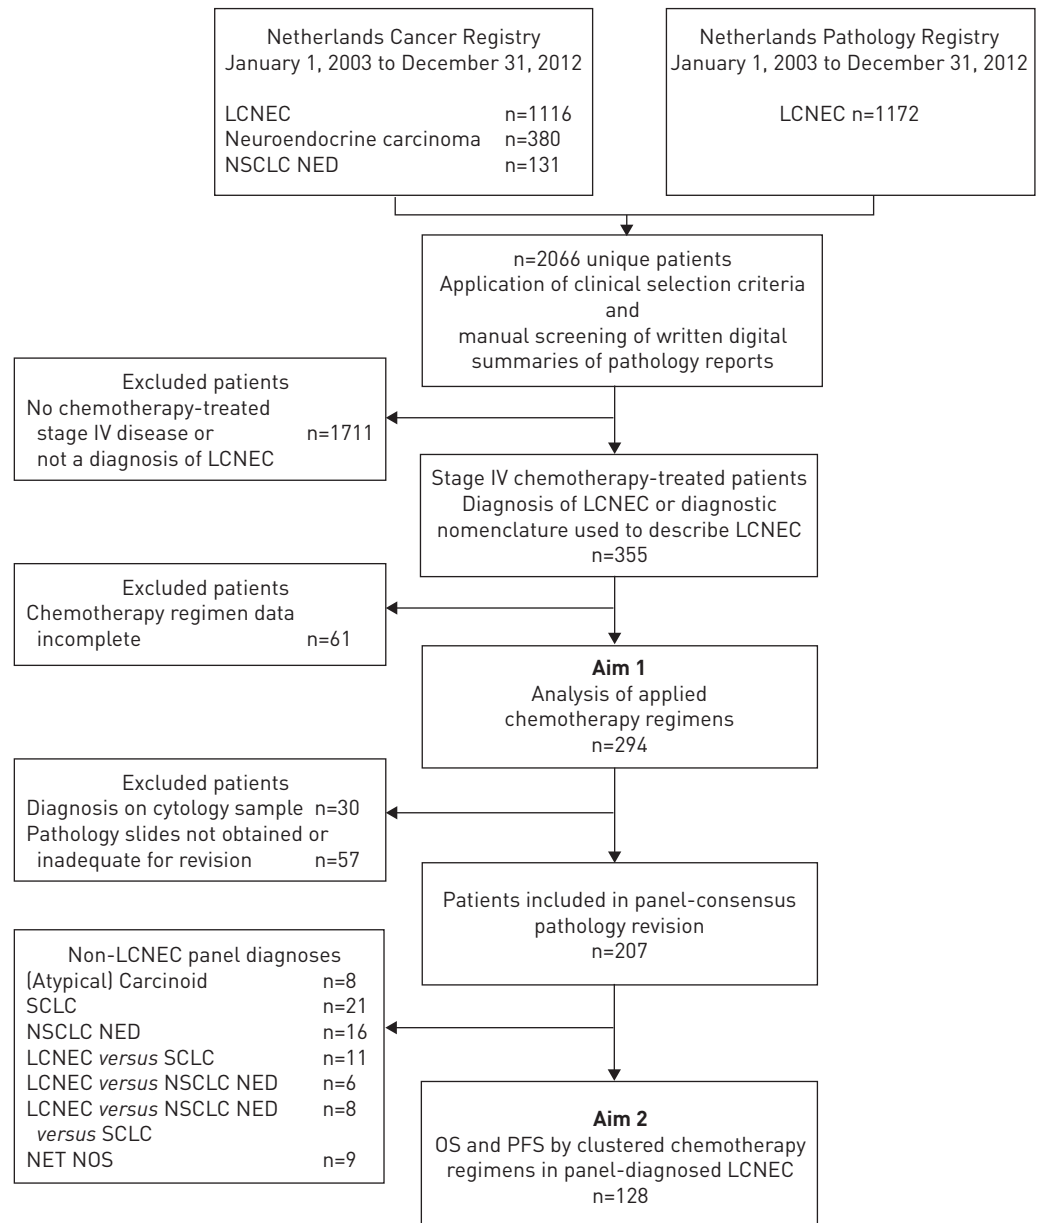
Netherlands Cancer Registry
January 1, 2003 to December 31, 2012

LCNEC n=1116
Neuroendocrine carcinoma n=380
NSCLC NED n=131

Netherlands Pathology Registry
January 1, 2003 to December 31, 2012

LCNEC n=1172

n=2066 unique patients
Application of clinical selection criteria
and
manual screening of written digital summaries of pathology reports

Excluded patients
No chemotherapy-treated stage IV disease or not a diagnosis of LCNEC n=1711

Stage IV chemotherapy-treated patients
Diagnosis of LCNEC or diagnostic nomenclature used to describe LCNEC
n=355

Excluded patients
Chemotherapy regimen data incomplete n=61

**Aim 1**
Analysis of applied chemotherapy regimens
n=294

Excluded patients
Diagnosis on cytology sample n=30
Pathology slides not obtained or inadequate for revision n=57

Patients included in panel-consensus pathology revision
n=207

Non-LCNEC panel diagnoses
(Atypical) Carcinoid n=8
SCLC n=21
NSCLC NED n=16
LCNEC *versus* SCLC n=11
LCNEC *versus* NSCLC NED n=6
LCNEC *versus* NSCLC NED *versus* SCLC n=8
NET NOS n=9

**Aim 2**
OS and PFS by clustered chemotherapy regimens in panel-diagnosed LCNEC
n=128